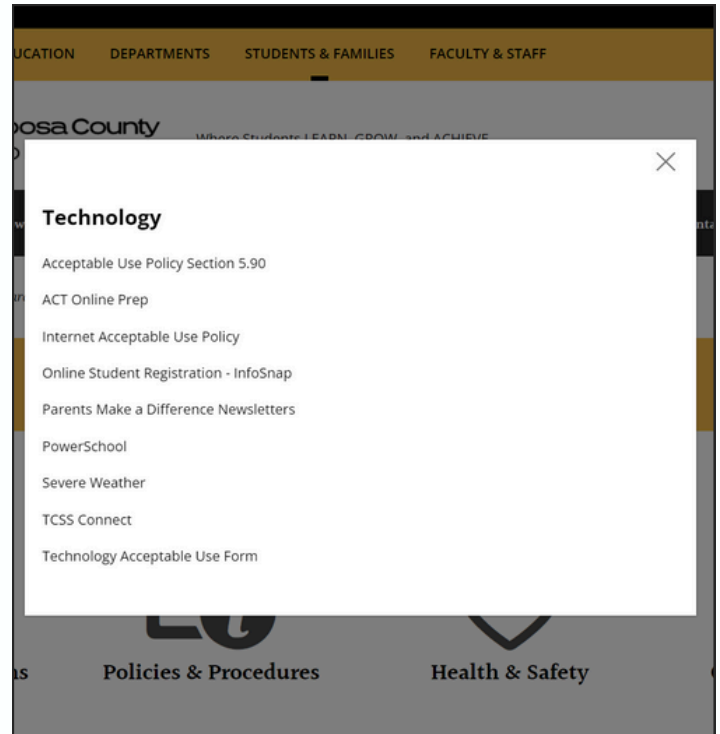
UCATION DEPARTMENTS STUDENTS & FAMILIES FACULTY & STAFF

osa County

Where Students LEARN, GROW, and ACHIEVE

×

Technology

Acceptable Use Policy Section 5.90

ACT Online Prep

Internet Acceptable Use Policy

Online Student Registration - InfoSnap

Parents Make a Difference Newsletters

PowerSchool

Severe Weather

TCSS Connect

Technology Acceptable Use Form

Policies & Procedures

Health & Safety